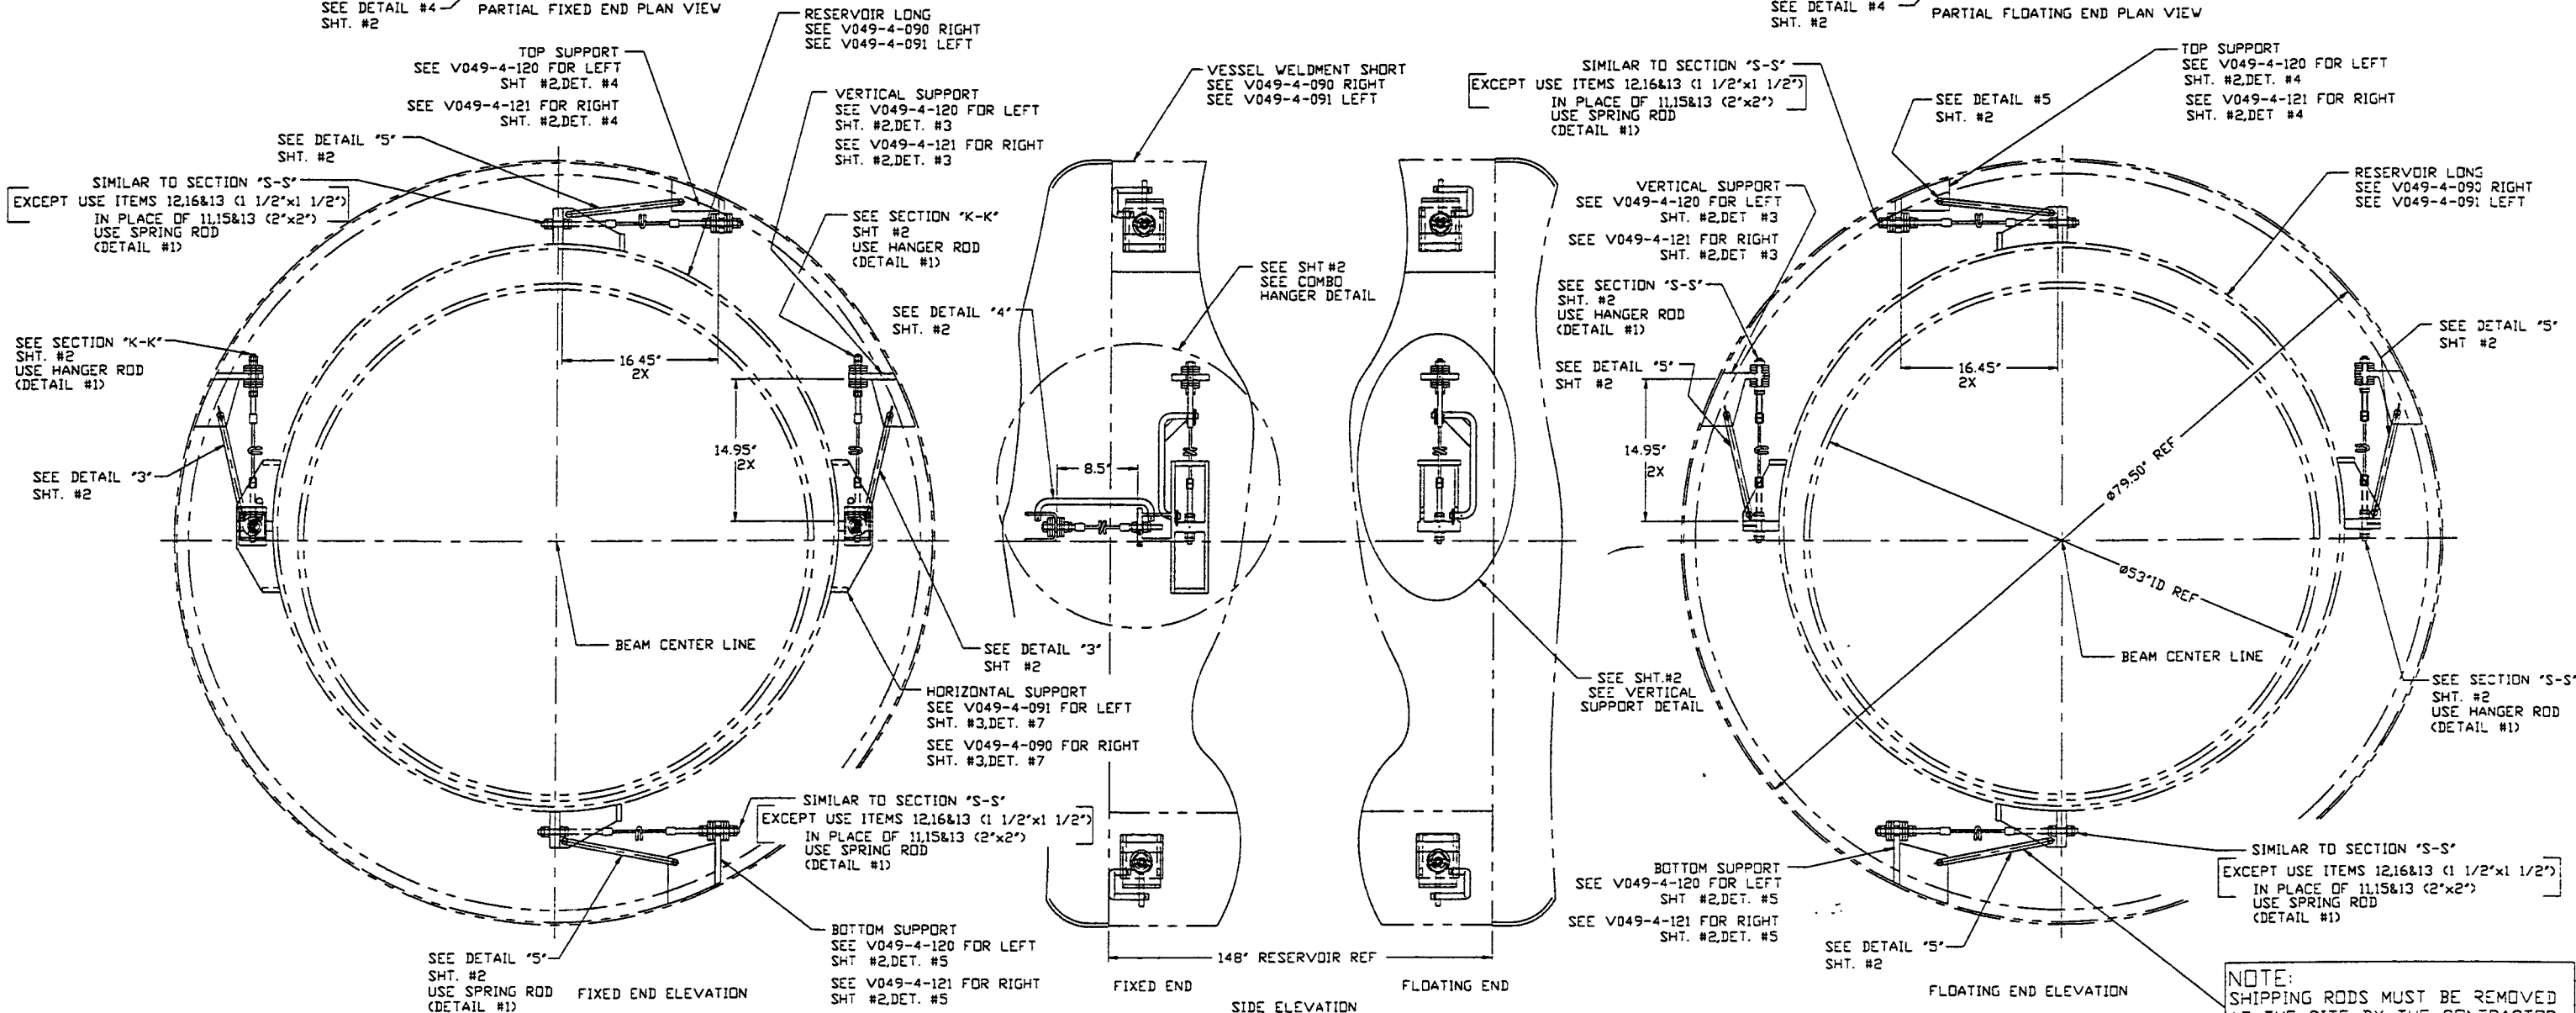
SEE DETAIL #4
SHT. #2
PARTIAL FIXED END PLAN VIEW

RESERVOIR LONG
SEE V049-4-090 RIGHT
SEE V049-4-091 LEFT

TOP SUPPORT
SEE V049-4-120 FOR LEFT
SHT #2,DET. #4
SEE V049-4-121 FOR RIGHT
SHT. #2,DET. #4

VERTICAL SUPPORT
SEE V049-4-120 FOR LEFT
SHT. #2,DET. #3
SEE V049-4-121 FOR RIGHT
SHT. #2,DET. #3

SEE DETAIL "5"
SHT. #2

SIMILAR TO SECTION "S-S"
EXCEPT USE ITEMS 12,16&13 (1 1/2"x1 1/2")
IN PLACE OF 11,15&13 (2"x2")
USE SPRING ROD
(DETAIL #1)

SEE SECTION "K-K"
SHT #2
USE HANGER ROD
(DETAIL #1)

SEE SECTION "K-K"
SHT. #2
USE HANGER ROD
(DETAIL #1)

16.45"
2X

14.95"
2X

SEE DETAIL "3"
SHT. #2

BEAM CENTER LINE

SEE DETAIL "4"
SHT. #2

VESSEL WELDMENT SHORT
SEE V049-4-090 RIGHT
SEE V049-4-091 LEFT

SEE SHT #2
SEE COMBO
HANGER DETAIL

8.5"

SEE DETAIL "3"
SHT #2

HORIZONTAL SUPPORT
SEE V049-4-091 FOR LEFT
SHT. #3,DET. #7
SEE V049-4-090 FOR RIGHT
SHT. #3,DET. #7

SIMILAR TO SECTION "S-S"
EXCEPT USE ITEMS 12,16&13 (1 1/2"x1 1/2")
IN PLACE OF 11,15&13 (2"x2")
USE SPRING ROD
(DETAIL #1)

BOTTOM SUPPORT
SEE V049-4-120 FOR LEFT
SHT #2,DET. #5
SEE V049-4-121 FOR RIGHT
SHT #2,DET. #5

SEE DETAIL "5"
SHT. #2
USE SPRING ROD
(DETAIL #1)
FIXED END ELEVATION

148" RESERVOIR REF
FIXED END
FLOATING END
SIDE ELEVATION

SEE DETAIL #4
SHT. #2
PARTIAL FLOATING END PLAN VIEW

SIMILAR TO SECTION "S-S"
EXCEPT USE ITEMS 12,16&13 (1 1/2"x1 1/2")
IN PLACE OF 11,15&13 (2"x2")
USE SPRING ROD
(DETAIL #1)

TOP SUPPORT
SEE V049-4-120 FOR LEFT
SHT. #2,DET. #4
SEE V049-4-121 FOR RIGHT
SHT. #2,DET #4

SEE DETAIL #5
SHT. #2

RESERVOIR LONG
SEE V049-4-090 RIGHT
SEE V049-4-091 LEFT

VERTICAL SUPPORT
SEE V049-4-120 FOR LEFT
SHT. #2,DET #3
SEE V049-4-121 FOR RIGHT
SHT. #2,DET #3

SEE SECTION "S-S"
SHT. #2
USE HANGER ROD
(DETAIL #1)

SEE DETAIL "5"
SHT #2

SEE DETAIL "5"
SHT #2

16.45"
2X

14.95"
2X

ø79.50" REF

ø53"ID REF

SEE SHT.#2
SEE VERTICAL
SUPPORT DETAIL

BEAM CENTER LINE

SEE SECTION "S-S"
SHT. #2
USE HANGER ROD
(DETAIL #1)

BOTTOM SUPPORT
SEE V049-4-120 FOR LEFT
SHT #2,DET. #5
SEE V049-4-121 FOR RIGHT
SHT. #2,DET. #5

SIMILAR TO SECTION "S-S"
EXCEPT USE ITEMS 12,16&13 (1 1/2"x1 1/2")
IN PLACE OF 11,15&13 (2"x2")
USE SPRING ROD
(DETAIL #1)

SEE DETAIL "5"
SHT. #2

FLOATING END ELEVATION

NOTE:
SHIPPING RODS MUST BE REMOVED
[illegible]